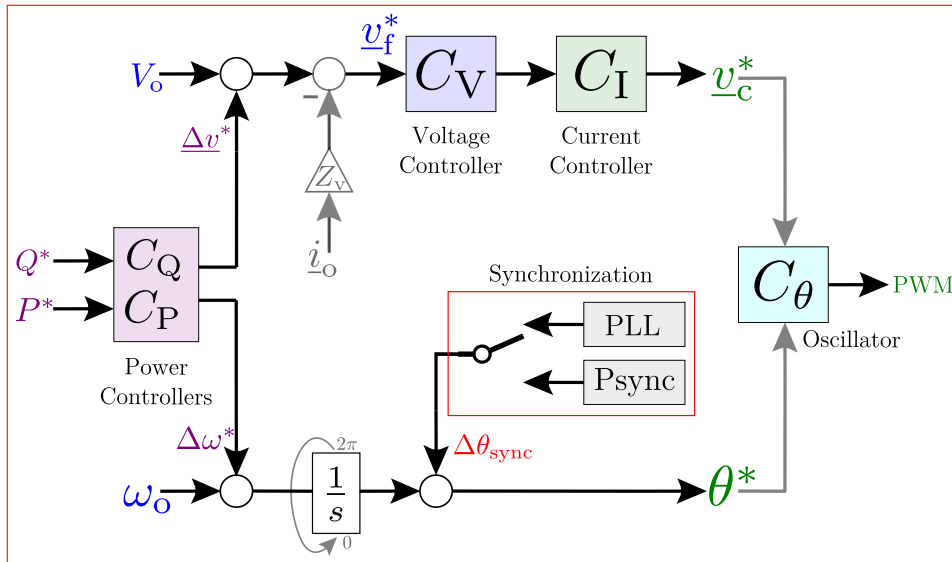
$V_{\text{o}}$

$\underline{v}_{\text{f}}^*$

$C_{\text{V}}$

$C_{\text{I}}$

$\underline{v}_{\text{c}}^*$

-

Voltage Controller

Current Controller

$\underline{\Delta v}^*$

$Z_{\text{v}}$

$\underline{i}_{\text{o}}$

$Q^*$

$P^*$

$C_{\text{Q}}$

$C_{\text{P}}$

Power Controllers

Synchronization

PLL

Psync

$C_{\theta}$

PWM

Oscillator

$\Delta\omega^*$

$\omega_{\text{o}}$

$2\pi$

$\frac{1}{s}$

0

$\Delta\theta_{\text{sync}}$

$\theta^*$